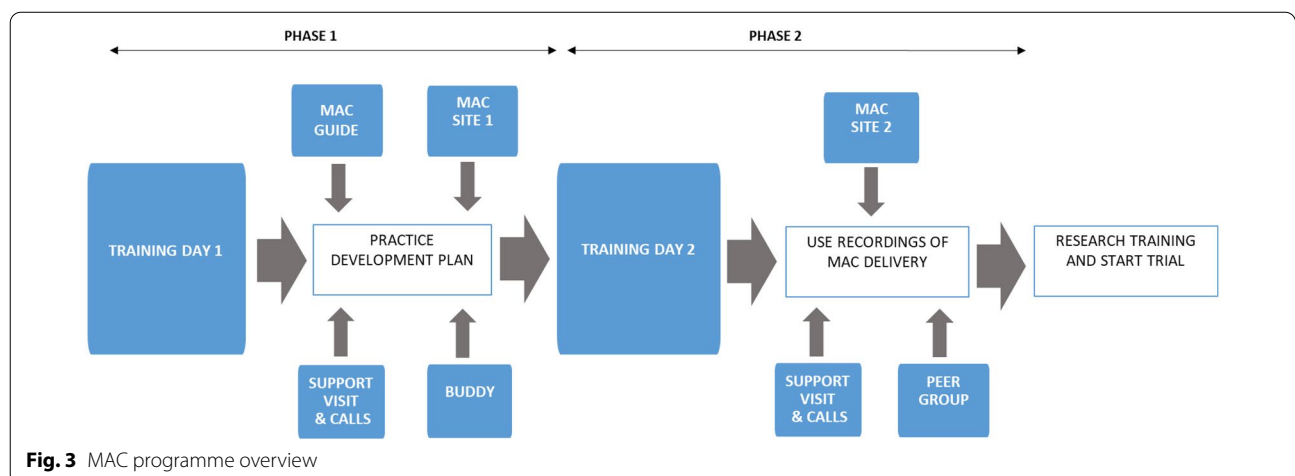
PHASE 1

PHASE 2

MAC GUIDE

MAC SITE 1

MAC SITE 2

TRAINING DAY 1

PRACTICE DEVELOPMENT PLAN

TRAINING DAY 2

USE RECORDINGS OF MAC DELIVERY

RESEARCH TRAINING AND START TRIAL

SUPPORT VISIT & CALLS

BUDDY

SUPPORT VISIT & CALLS

PEER GROUP

**Fig. 3** MAC programme overview